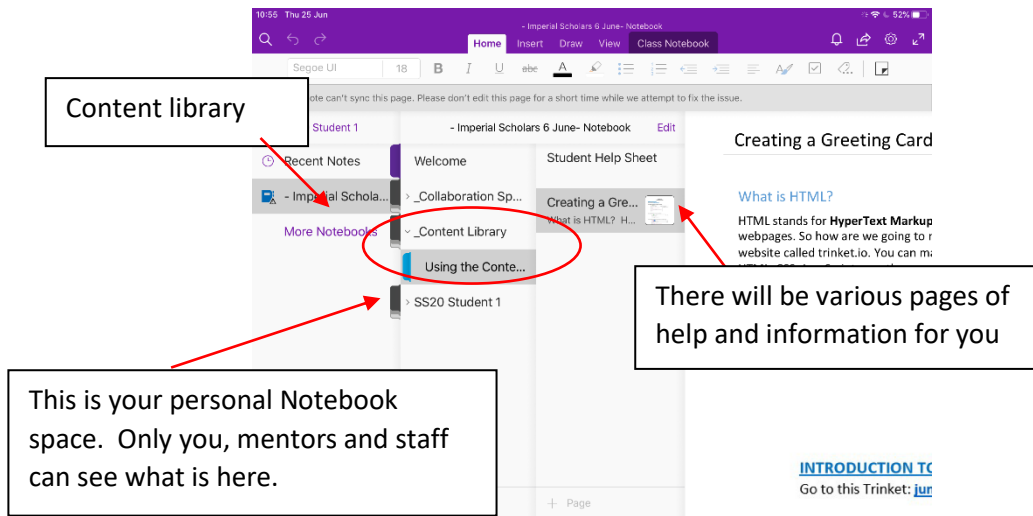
10:55 Thu 25 Jun

- Imperial Scholars 6 June- Notebook

52%

Home Insert Draw View Class Notebook

Segoe UI 18 B I U abc A

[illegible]ote can't sync this page. Please don't edit this page for a short time while we attempt to fix the issue.

Content library

Student 1

- Imperial Scholars 6 June- Notebook

Edit

Recent Notes

- Imperial Schola...

More Notebooks

Welcome

_Collaboration Sp...

_Content Library

Using the Conte...

SS20 Student 1

Student Help Sheet

Creating a Gre...

What is HTML? H...

+ Page

Creating a Greeting Card

What is HTML?

HTML stands for **HyperText Markup** webpages. So how are we going to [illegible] website called trinket.io. You can ma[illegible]

There will be various pages of help and information for you

This is your personal Notebook space. Only you, mentors and staff can see what is here.

INTRODUCTION TO

Go to this Trinket: jun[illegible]